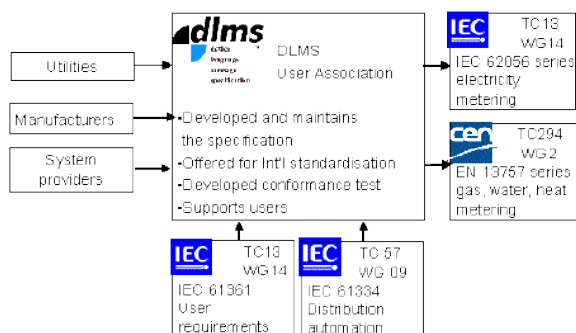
Utilities

Manufacturers

System providers

dlms
device language message specification

DLMS User Association

-Developed and maintains the specification
-Offered for Int'l standardisation
-Developed conformance test
-Supports users

IEC TC13 WG14
IEC 62056 series electricity metering

cen TC294 WG2
EN 13757 series gas, water, heat metering

IEC TC13 WG14
IEC 61361 User requirements

IEC TC 57 WG 09
IEC 61334 Distribution automation